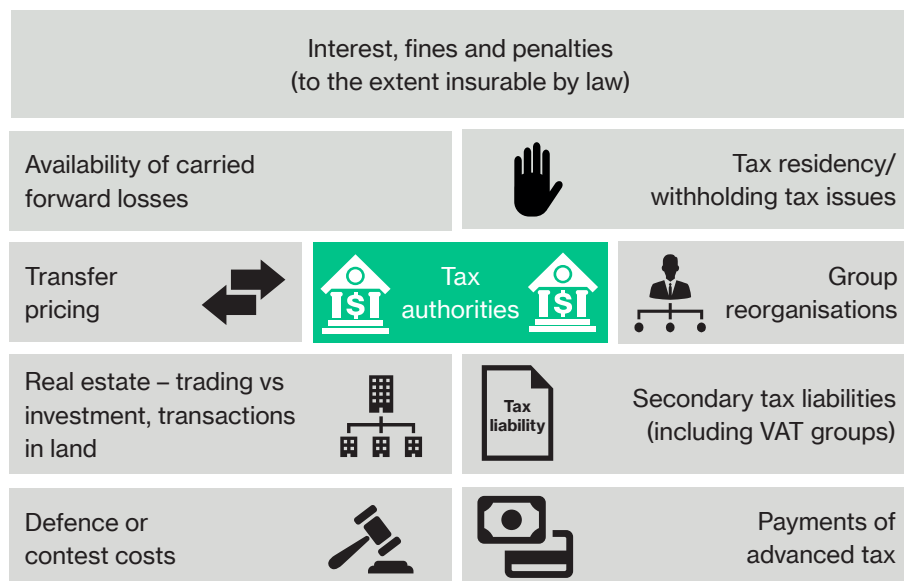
Interest, fines and penalties
(to the extent insurable by law)

Availability of carried forward losses

Tax residency/ withholding tax issues

Transfer pricing

Tax authorities

Group reorganisations

Real estate – trading vs investment, transactions in land

Tax liability

Secondary tax liabilities (including VAT groups)

Defence or contest costs

Payments of advanced tax